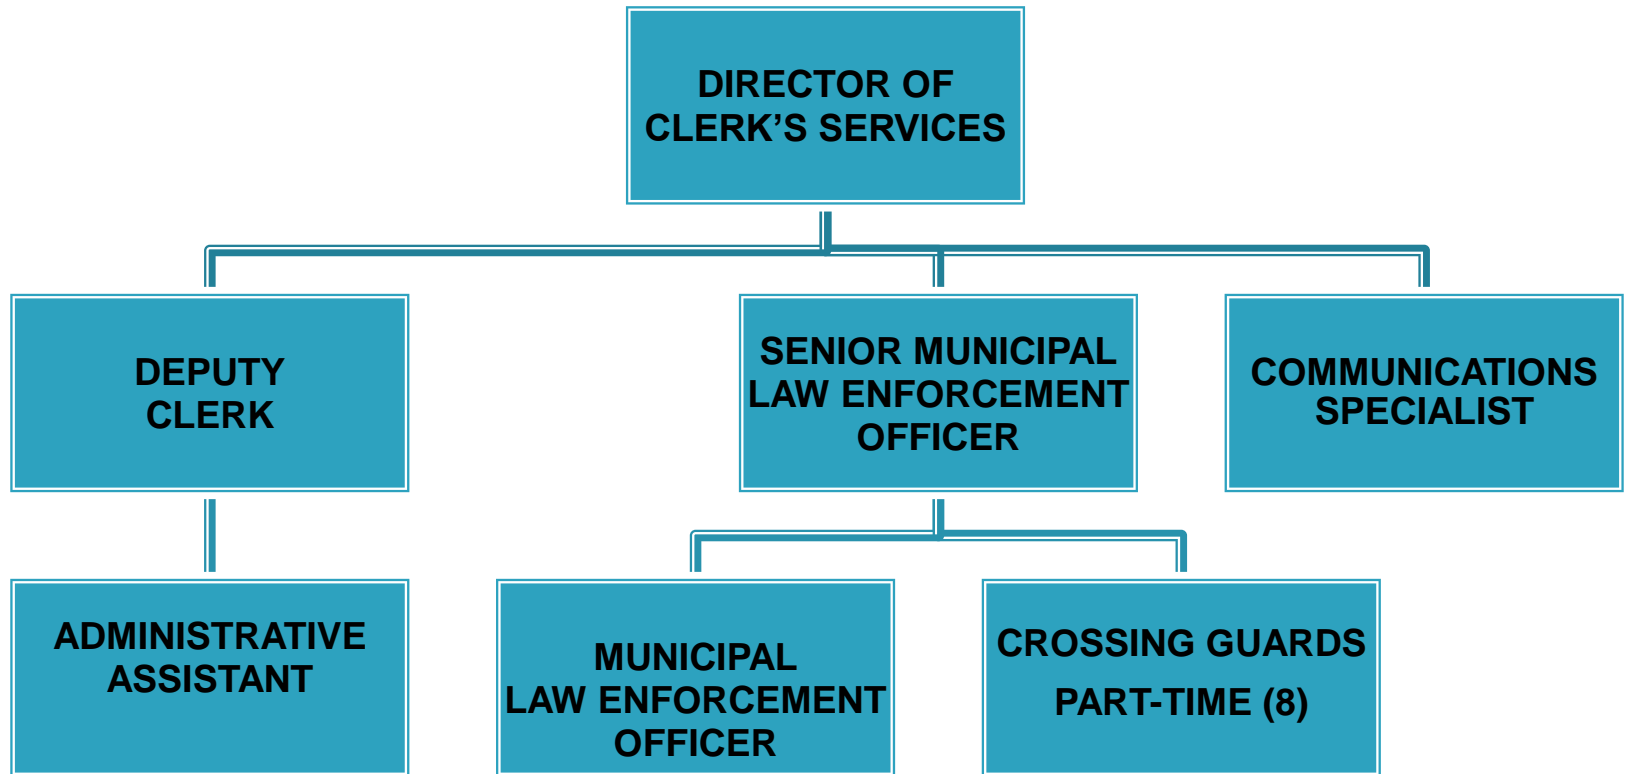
DIRECTOR OF CLERK’S SERVICES

DEPUTY CLERK

SENIOR MUNICIPAL LAW ENFORCEMENT OFFICER

COMMUNICATIONS SPECIALIST

ADMINISTRATIVE ASSISTANT

MUNICIPAL LAW ENFORCEMENT OFFICER

CROSSING GUARDS

PART-TIME (8)